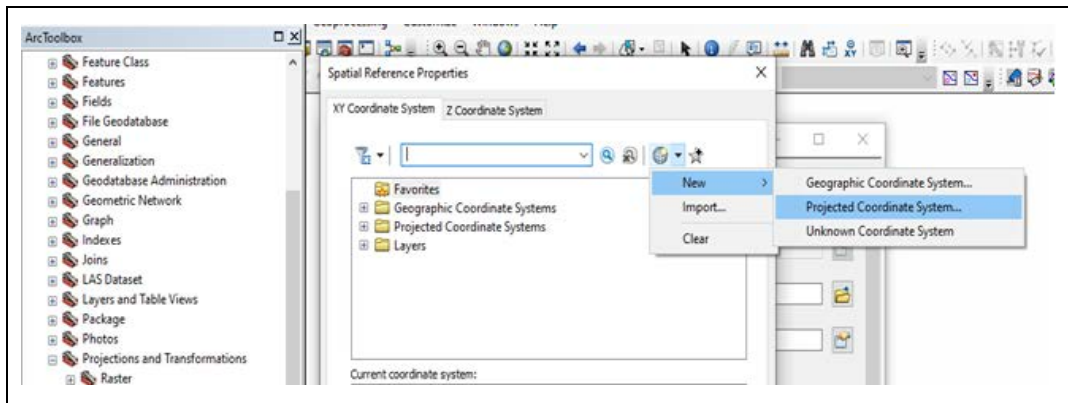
ArcToolbox

Feature Class
Features
Fields
File Geodatabase
General
Generalization
Geodatabase Administration
Geometric Network
Graph
Indexes
Joins
LAS Dataset
Layers and Table Views
Package
Photos
Projections and Transformations
Raster

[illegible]

Spatial Reference Properties

XY Coordinate System Z Coordinate System

Favorites
Geographic Coordinate Systems
Projected Coordinate Systems
Layers

New
Import...
Clear

Geographic Coordinate System...
Projected Coordinate System...
Unknown Coordinate System

Current coordinate system: